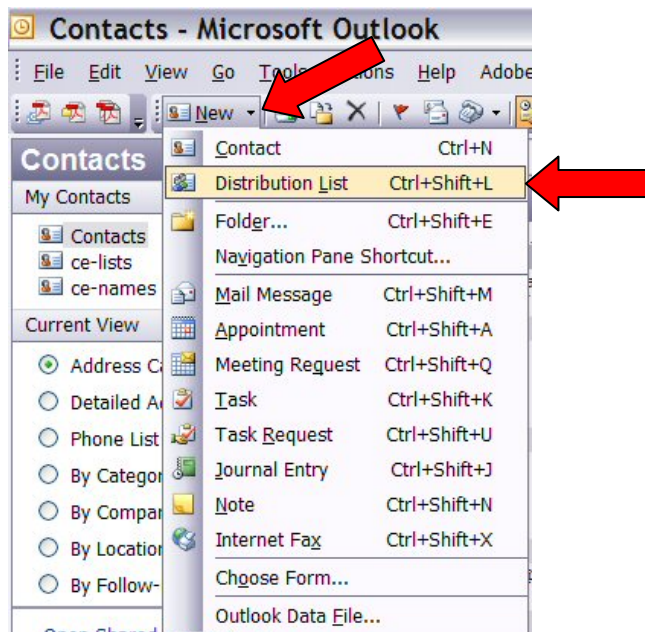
Contacts - Microsoft Outlook

File Edit View Go Tools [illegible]ions Help Adobe

New

Contacts

My Contacts

Contacts
ce-lists
ce-names

Current View

Address Ca
Detailed A
Phone List
By Categor
By Compar
By Location
By Follow-

| | |
|---|---|
| Contact | Ctrl+N |
| Distribution List | Ctrl+Shift+L |
| Folder... | Ctrl+Shift+E |
| Navigation Pane Shortcut... | |
| Mail Message | Ctrl+Shift+M |
| Appointment | Ctrl+Shift+A |
| Meeting Request | Ctrl+Shift+Q |
| Task | Ctrl+Shift+K |
| Task Request | Ctrl+Shift+U |
| Journal Entry | Ctrl+Shift+J |
| Note | Ctrl+Shift+N |
| Internet Fax | Ctrl+Shift+X |
| Choose Form... | |
| Outlook Data File... | |